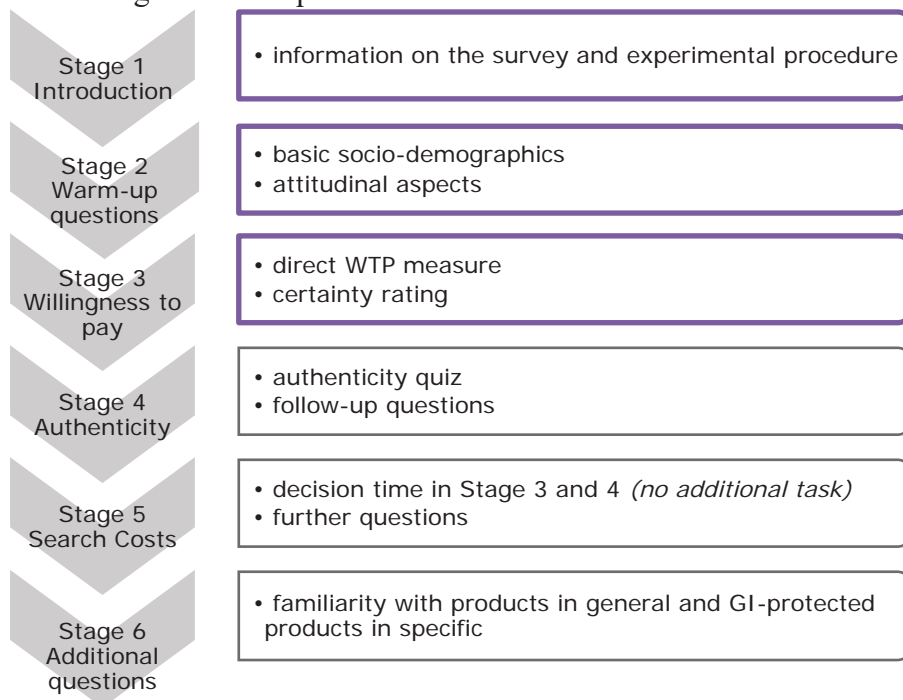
Stage 1
Introduction

• information on the survey and experimental procedure

Stage 2
Warm-up questions

• basic socio-demographics
• attitudinal aspects

Stage 3
Willingness to pay

• direct WTP measure
• certainty rating

Stage 4
Authenticity

• authenticity quiz
• follow-up questions

Stage 5
Search Costs

• decision time in Stage 3 and 4 *(no additional task)*
• further questions

Stage 6
Additional questions

• familiarity with products in general and GI-protected products in specific